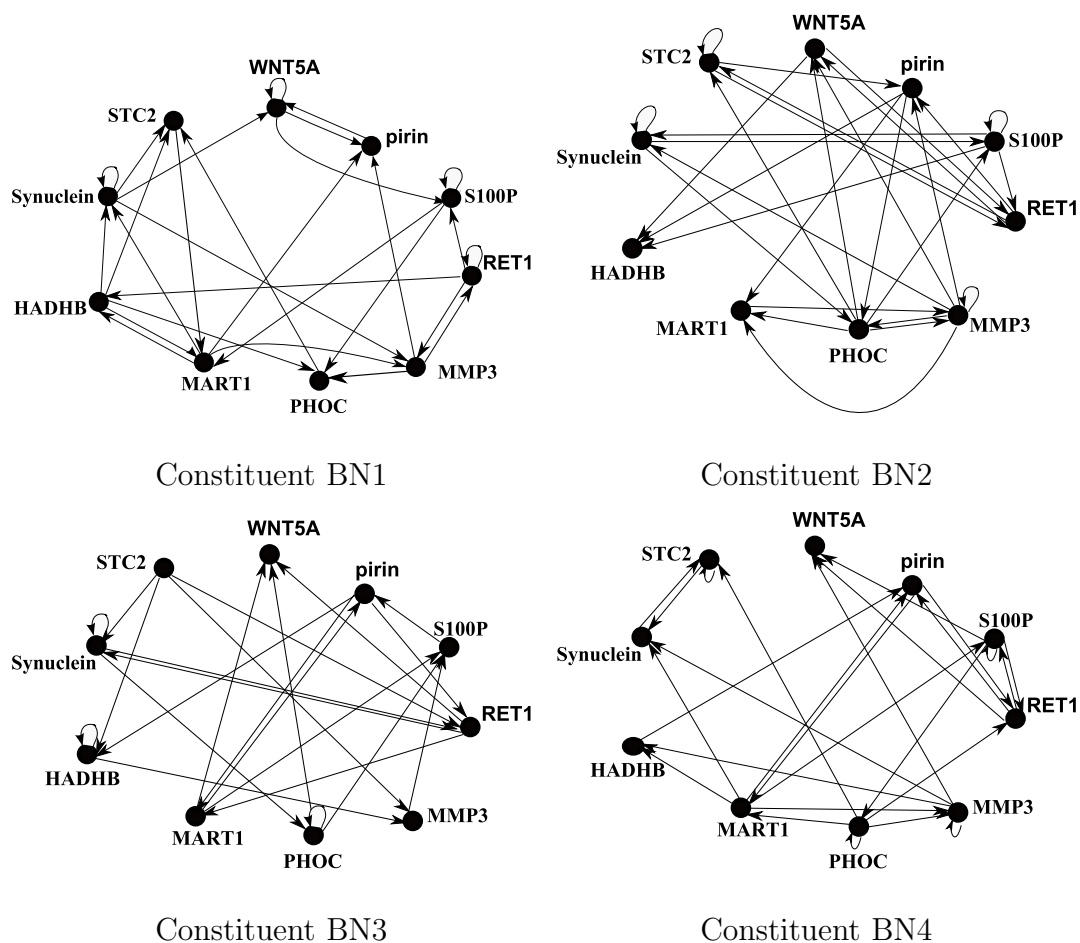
WNT5A
STC2
pirin
Synuclein
S100P
RET1
HADHB
MART1
MMP3
PHOC

Constituent BN1

WNT5A
STC2
pirin
Synuclein
S100P
RET1
HADHB
MART1
MMP3
PHOC

Constituent BN2

WNT5A
STC2
pirin
S100P
Synuclein
RET1
HADHB
MART1
MMP3
PHOC

Constituent BN3

WNT5A
STC2
pirin
S100P
Synuclein
RET1
HADHB
MART1
MMP3
PHOC

Constituent BN4